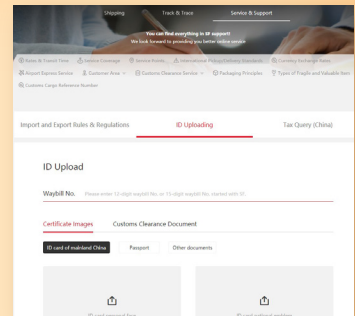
Shipping Track & Trace Service & Support

You can find everything in SF support!
We look forward to providing you better online service

Rates & Transit Time Service Coverage Service Points International Pickup/Delivery Standards Currency Exchange Rates
Airport Express Service Customer Area Customs Clearance Service Packaging Principles Types of Fragile and Valuable Items
Customs Cargo Reference Number

Import and Export Rules & Regulations ID Uploading Tax Query (China)

ID Upload

Waybill No. Please enter 12-digit waybill No. or 15-digit waybill No. started with SF.

Certificate Images Customs Clearance Document

ID card of mainland China Passport Other documents

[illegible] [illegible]